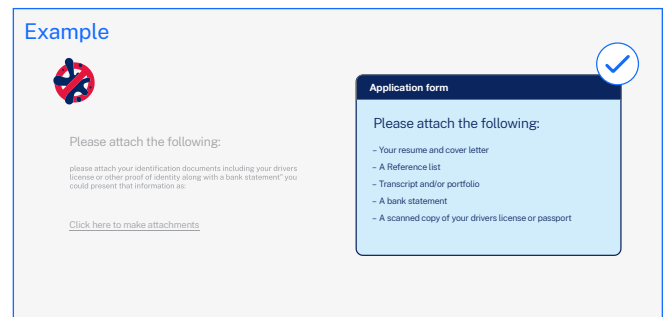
Example

Please attach the following:

please attach your identification documents including your drivers license or other proof of identity along with a bank statement" you could present that information as:

Click here to make attachments

Application form

Please attach the following:

– Your resume and cover letter
– A Reference list
– Transcript and/or portfolio
– A bank statement
– A scanned copy of your drivers license or passport